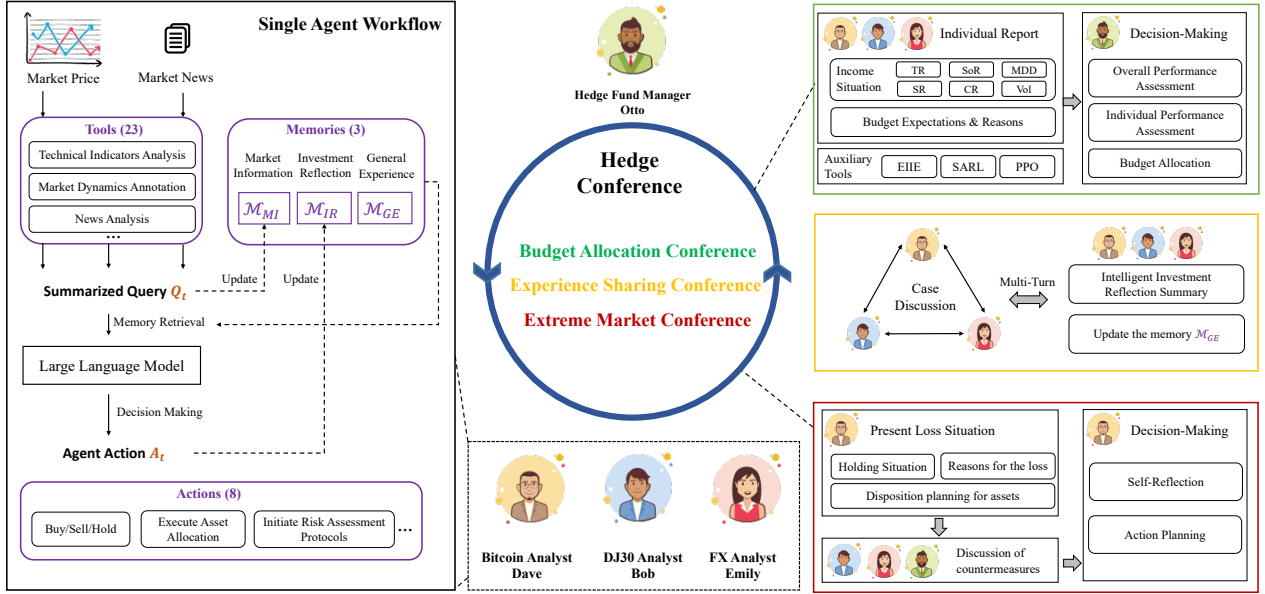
Single Agent Workflow

Market Price

Market News

Tools (23)

Technical Indicators Analysis

Market Dynamics Annotation

News Analysis

...

Memories (3)

Market Information

Investment Reflection

General Experience

$\mathcal{M}_{MI}$

$\mathcal{M}_{IR}$

$\mathcal{M}_{GE}$

Update

Update

Summarized Query $Q_t$

Memory Retrieval

Large Language Model

Decision Making

Agent Action $A_t$

Actions (8)

Buy/Sell/Hold

Execute Asset Allocation

Initiate Risk Assessment Protocols

...

Hedge Fund Manager Otto

Hedge Conference

Budget Allocation Conference

Experience Sharing Conference

Extreme Market Conference

Bitcoin Analyst Dave

DJ30 Analyst Bob

FX Analyst Emily

Individual Report

Income Situation

TR

SoR

MDD

SR

CR

Vol

Budget Expectations & Reasons

Auxiliary Tools

EIIE

SARL

PPO

Decision-Making

Overall Performance Assessment

Individual Performance Assessment

Budget Allocation

Case Discussion

Multi-Turn

Intelligent Investment Reflection Summary

Update the memory $\mathcal{M}_{GE}$

Present Loss Situation

Holding Situation

Reasons for the loss

Disposition planning for assets

Discussion of countermeasures

Decision-Making

Self-Reflection

Action Planning